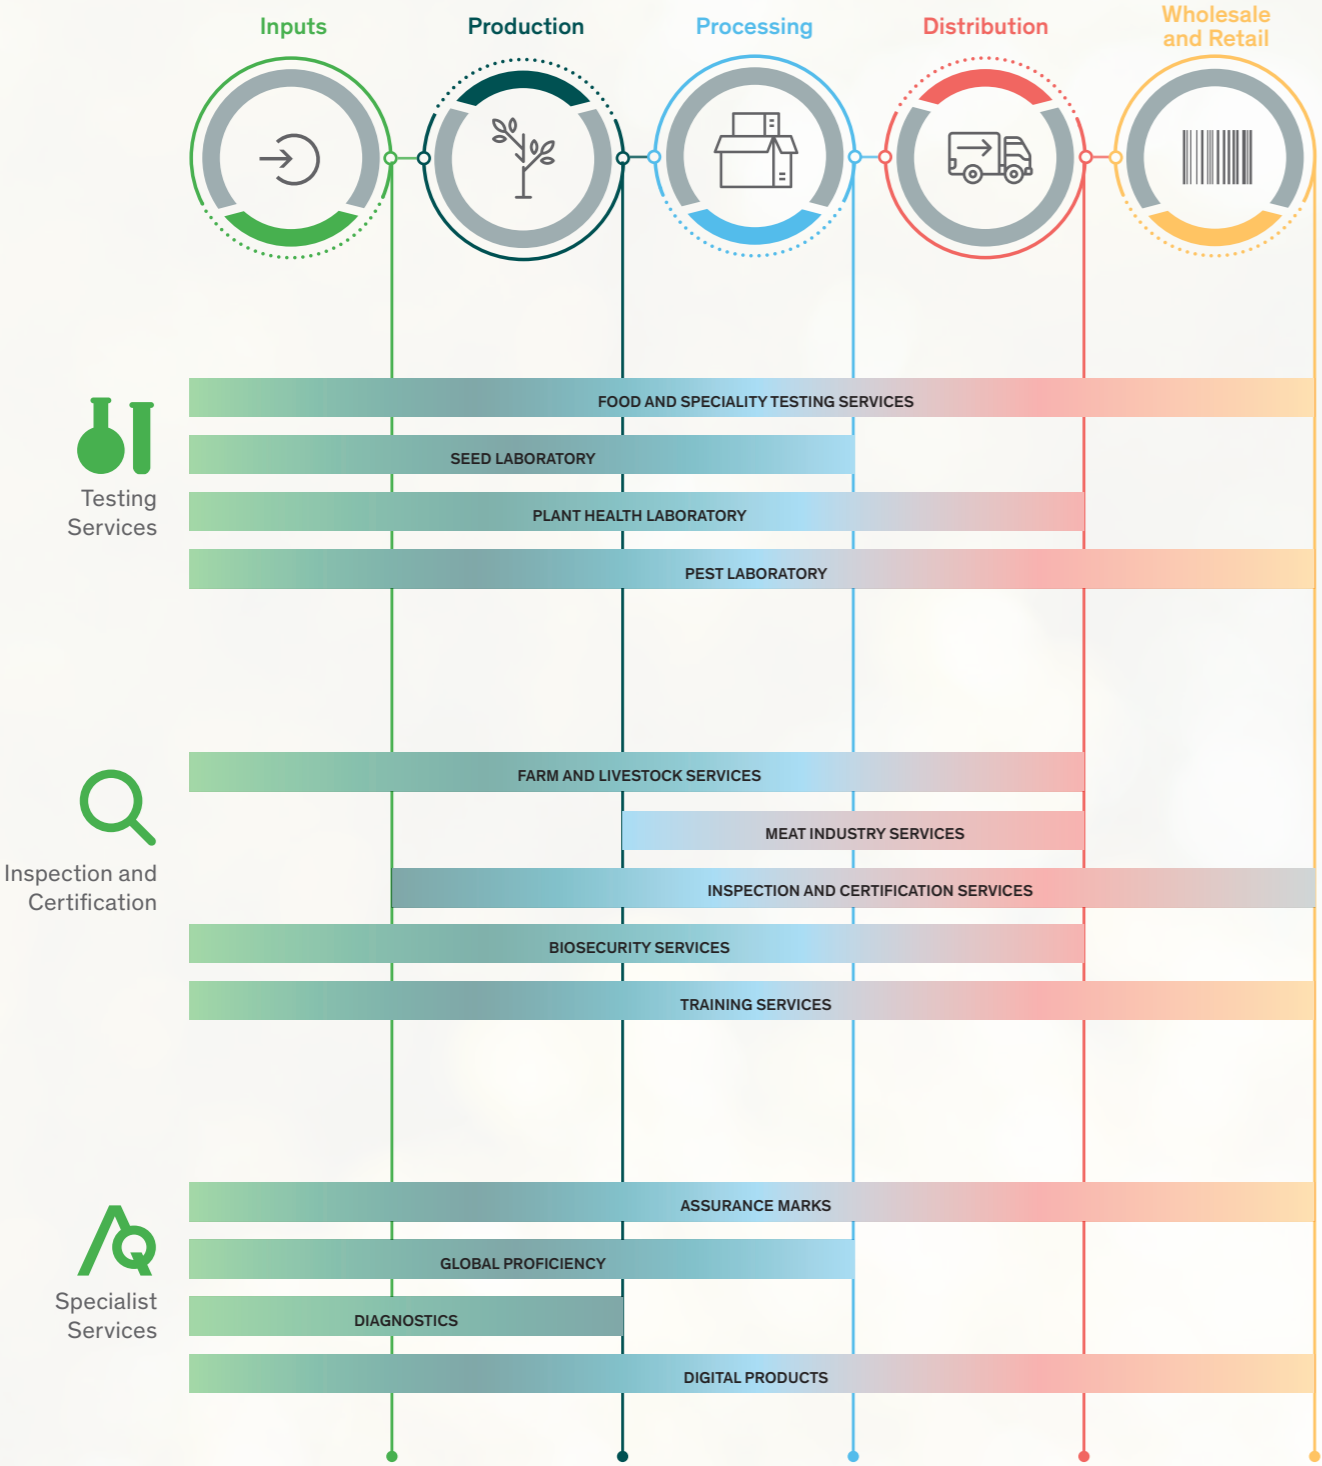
Inputs

Production

Processing

Distribution

Wholesale and Retail

Testing Services

FOOD AND SPECIALITY TESTING SERVICES

SEED LABORATORY

PLANT HEALTH LABORATORY

PEST LABORATORY

Inspection and Certification

FARM AND LIVESTOCK SERVICES

MEAT INDUSTRY SERVICES

INSPECTION AND CERTIFICATION SERVICES

BIOSECURITY SERVICES

TRAINING SERVICES

Specialist Services

ASSURANCE MARKS

GLOBAL PROFICIENCY

DIAGNOSTICS

DIGITAL PRODUCTS